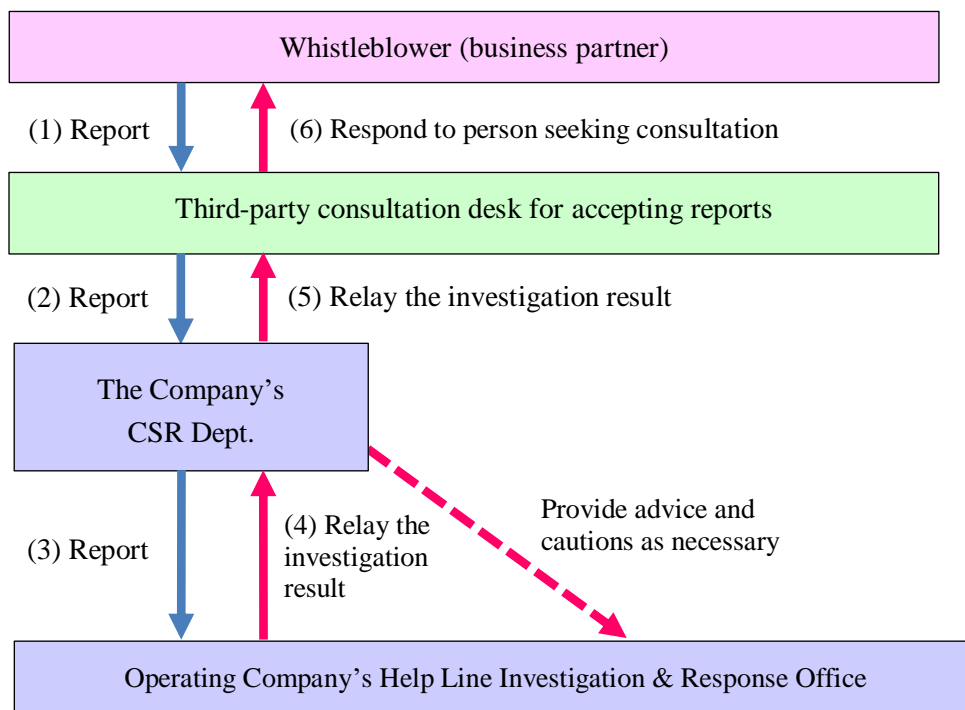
Whistleblower (business partner)

(1) Report

(6) Respond to person seeking consultation

Third-party consultation desk for accepting reports

(2) Report

(5) Relay the investigation result

The Company's CSR Dept.

(3) Report

(4) Relay the investigation result

Provide advice and cautions as necessary

Operating Company's Help Line Investigation & Response Office